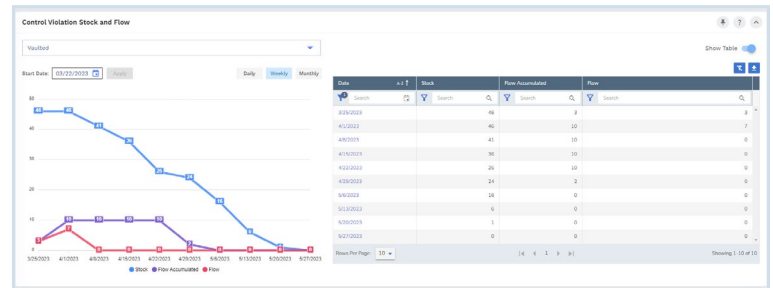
Control Violation Stock and Flow

Vaulted

Show Table

Start Date: 03/22/2023 Apply

Daily Weekly Monthly

| Date | Stock | Flow Accumulated | Flow |
|---|---|---|---|
| Search | Search | Search | Search |
| 3/25/2023 | 46 | 3 | 3 |
| 4/1/2023 | 46 | 10 | 7 |
| 4/8/2023 | 41 | 10 | 0 |
| 4/15/2023 | 36 | 10 | 0 |
| 4/22/2023 | 26 | 10 | 0 |
| 4/29/2023 | 24 | 2 | 0 |
| 5/6/2023 | 16 | 0 | 0 |
| 5/13/2023 | 6 | 0 | 0 |
| 5/20/2023 | 1 | 0 | 0 |
| 5/27/2023 | 0 | 0 | 0 |

Rows Per Page: 10

1

Showing 1-10 of 10

50
40
30
20
10
0

46 46 41 36 26 24 16 6 1 0
3 10 10 10 10 2 0 0 0
3 7 0 0 0 0 0 0 0 0

3/25/2023 4/1/2023 4/8/2023 4/15/2023 4/22/2023 4/29/2023 5/6/2023 5/13/2023 5/20/2023 5/27/2023

Stock Flow Accumulated Flow